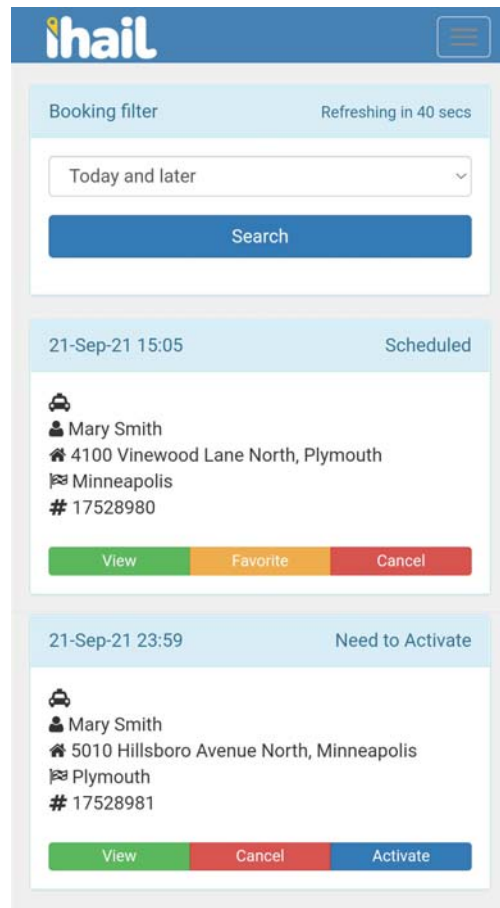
ihail

Booking filter Refreshing in 40 secs

Today and later

Search

21-Sep-21 15:05 Scheduled

Mary Smith
4100 Vinewood Lane North, Plymouth
Minneapolis
# 17528980

View Favorite Cancel

21-Sep-21 23:59 Need to Activate

Mary Smith
5010 Hillsboro Avenue North, Minneapolis
Plymouth
# 17528981

View Cancel Activate